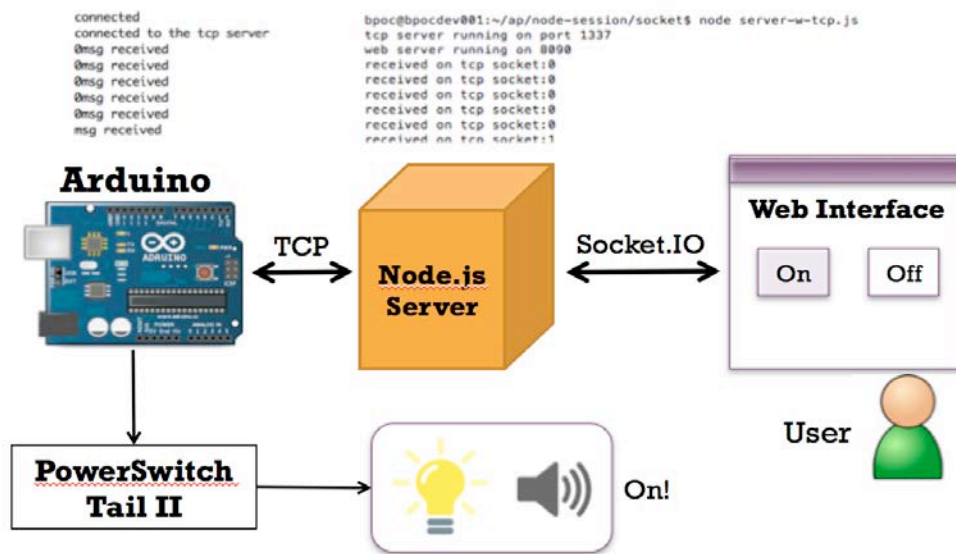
connected
connected to the tcp server
0msg received
0msg received
0msg received
0msg received
0msg received
msg received

bpoc@bpocdev001:~/ap/node-session/socket$ node server-w-tcp.js
tcp server running on port 1337
web server running on 8090
received on tcp socket:0
received on tcp socket:0
received on tcp socket:0
received on tcp socket:0
received on tcp socket:0
received on tcp socket:1

Arduino

TCP

Node.js Server

Socket.IO

Web Interface

On

Off

User

PowerSwitch Tail II

On!